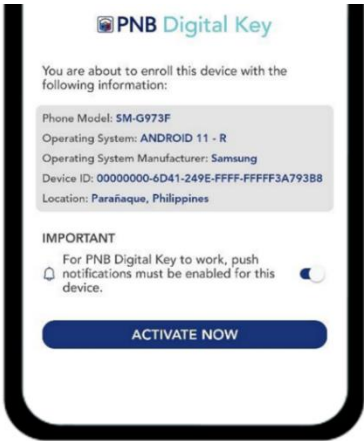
PNB Digital Key

You are about to enroll this device with the following information:

Phone Model: SM-G973F
Operating System: ANDROID 11 - R
Operating System Manufacturer: Samsung
Device ID: 00000000-6D41-249E-FFFF-FFFFF3A793B8
Location: Parañaque, Philippines

IMPORTANT

For PNB Digital Key to work, push notifications must be enabled for this device.

ACTIVATE NOW